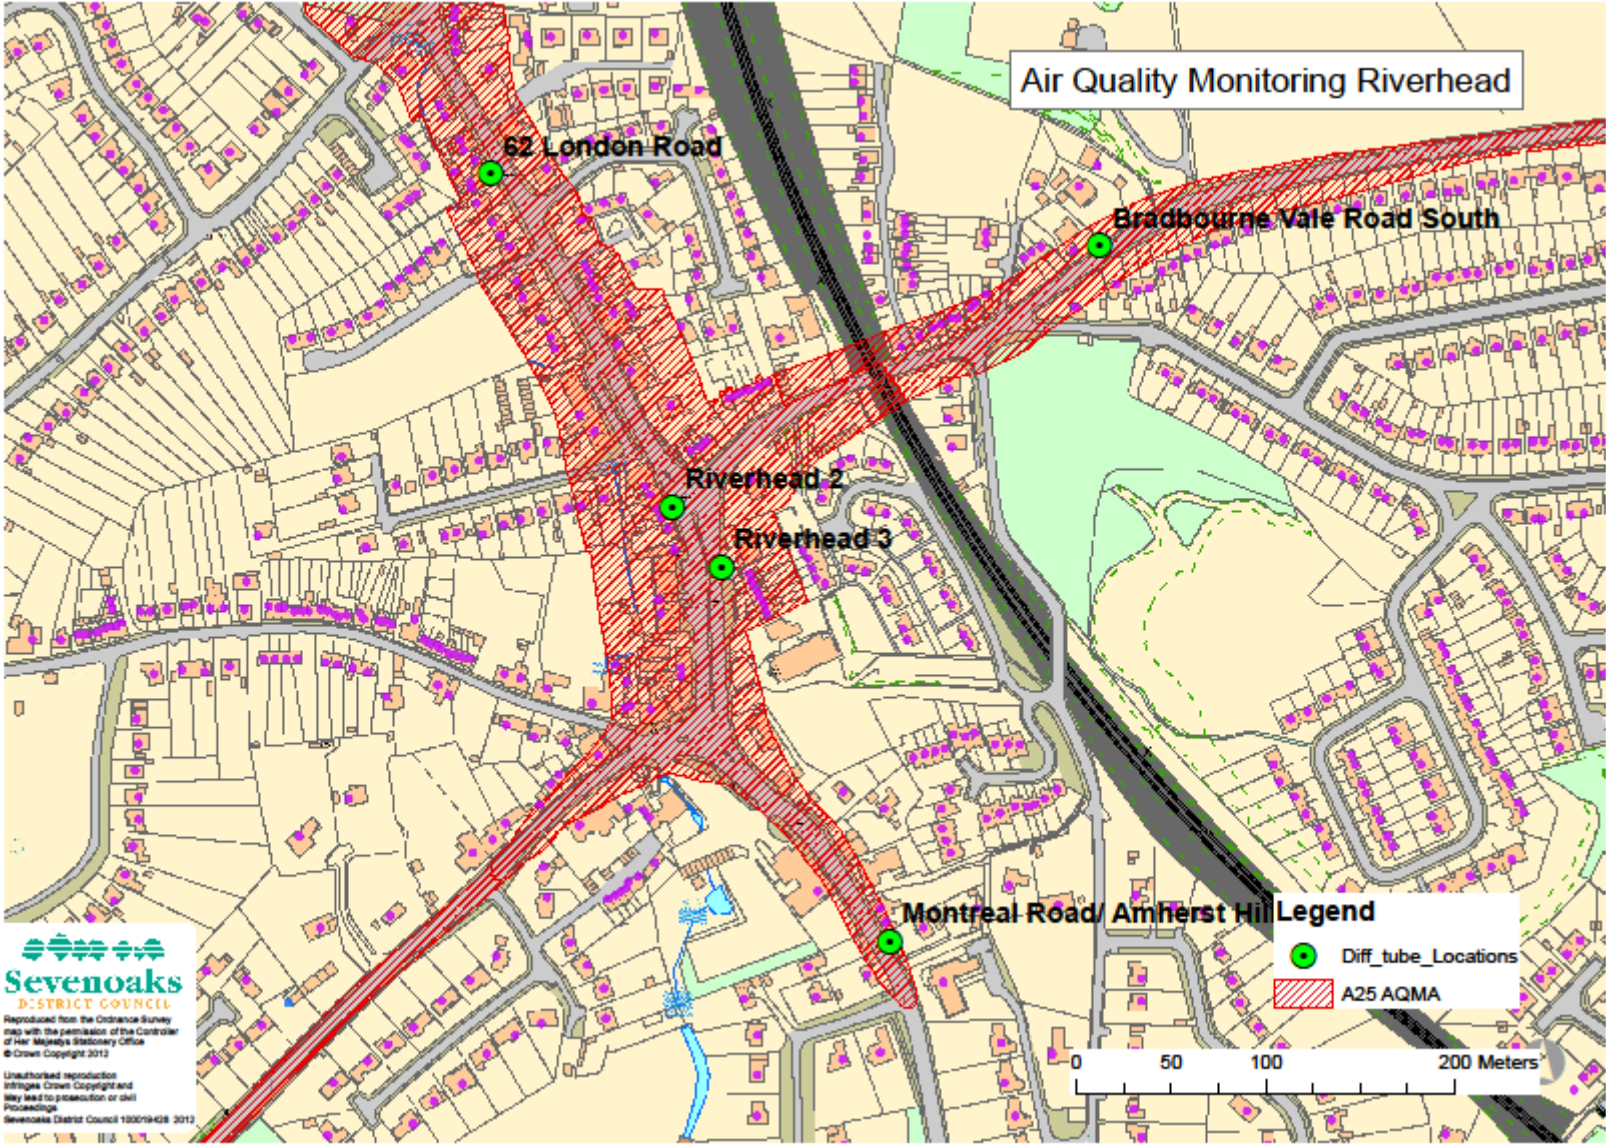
Air Quality Monitoring Riverhead

62 London Road

Bradbourne Vale Road South

Riverhead 2

Riverhead 3

Montreal Road/ Amherst Hill

Legend

Diff_tube_Locations

A25 AQMA

0 50 100 200 Meters

Sevenoaks
DISTRICT COUNCIL

Reproduced from the Ordnance Survey map with the permission of the Controller of Her Majestys Stationery Office © Crown Copyright 2012

Unauthorised reproduction infringes Crown Copyright and may lead to prosecution or civil Proceedings
Sevenoaks District Council 100019428 2012